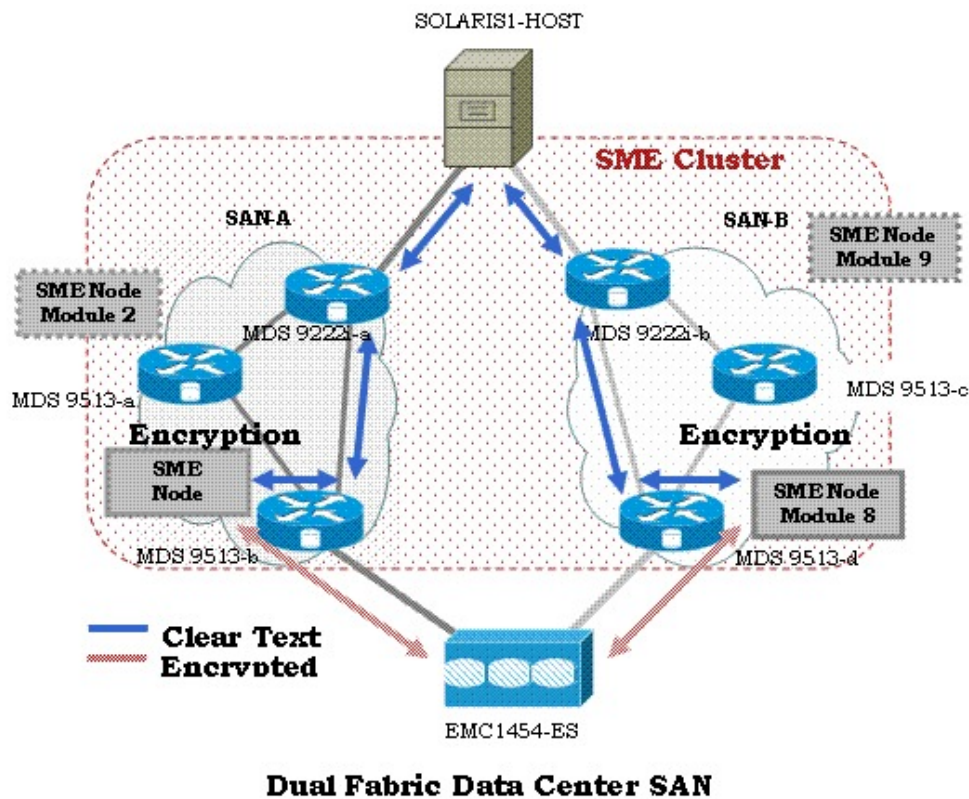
SOLARIS1-HOST

SME Cluster

SAN-A

SAN-B

SME Node Module 9

SME Node Module 2

MDS 9222i-a

MDS 9222i-b

MDS 9513-a

MDS 9513-c

Encryption

Encryption

SME Node

SME Node Module 8

MDS 9513-b

MDS 9513-d

Clear Text

Encrypted

EMC1454-ES

Dual Fabric Data Center SAN